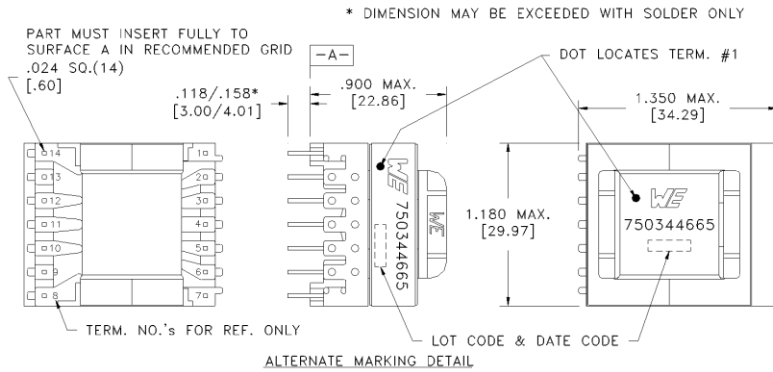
* DIMENSION MAY BE EXCEEDED WITH SOLDER ONLY

PART MUST INSERT FULLY TO SURFACE A IN RECOMMENDED GRID .024 SQ.(14) [.60]

-A-

DOT LOCATES TERM. #1

.118/.158* [3.00/4.01]

.900 MAX. [22.86]

1.350 MAX. [34.29]

14 13 12 11 10 9 8

1 2 3 4 5 6 7

WE 750344665

WE

1.180 MAX. [29.97]

WE 750344665

TERM. NO.'s FOR REF. ONLY

LOT CODE & DATE CODE

ALTERNATE MARKING DETAIL